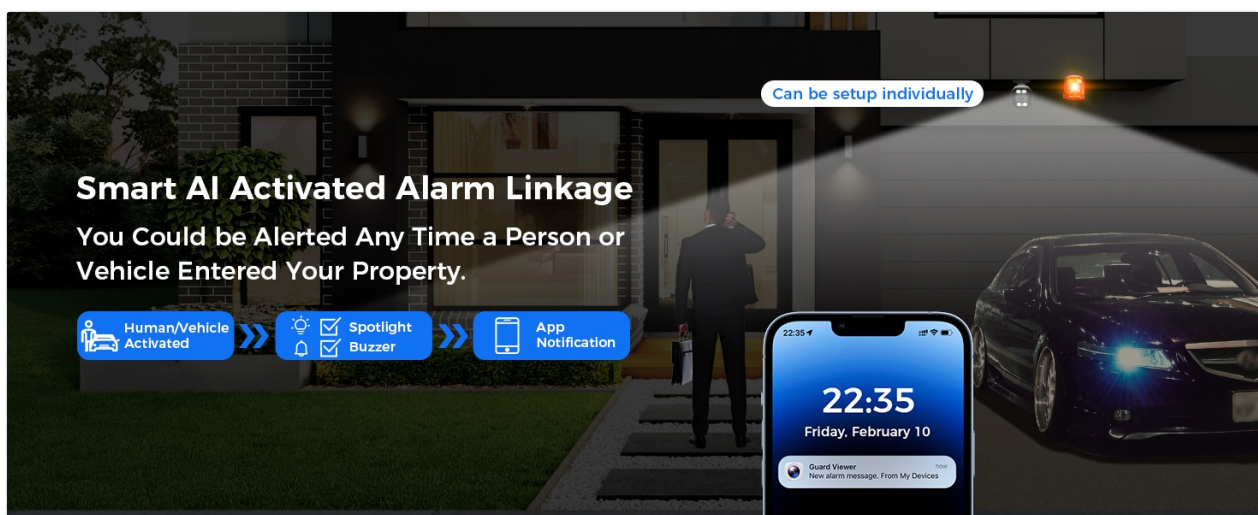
Can be setup individually

Smart AI Activated Alarm Linkage

You Could be Alerted Any Time a Person or Vehicle Entered Your Property.

Human/Vehicle Activated

Spotlight
Buzzer

App Notification

22:35

22:35

Friday, February 10

Guard Viewer
now
New alarm message. From My Devices